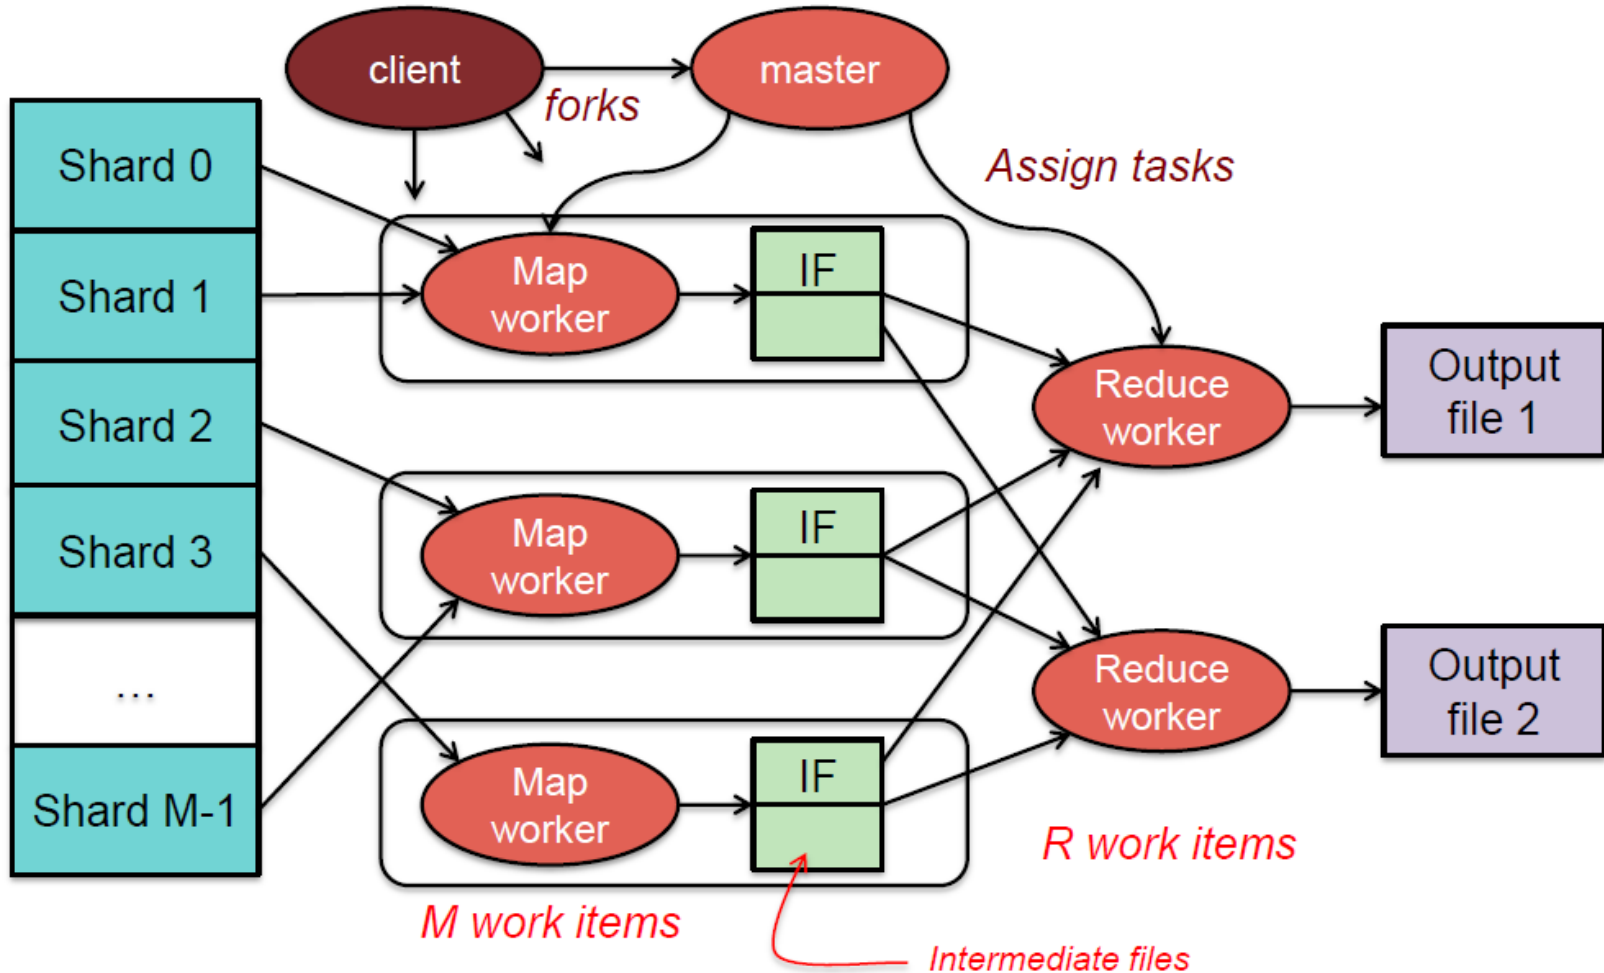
client

master

forks

Assign tasks

Shard 0

Shard 1

Shard 2

Shard 3

...

Shard M-1

Map worker

IF

Map worker

IF

Map worker

IF

Reduce worker

Reduce worker

Output file 1

Output file 2

R work items

M work items

Intermediate files